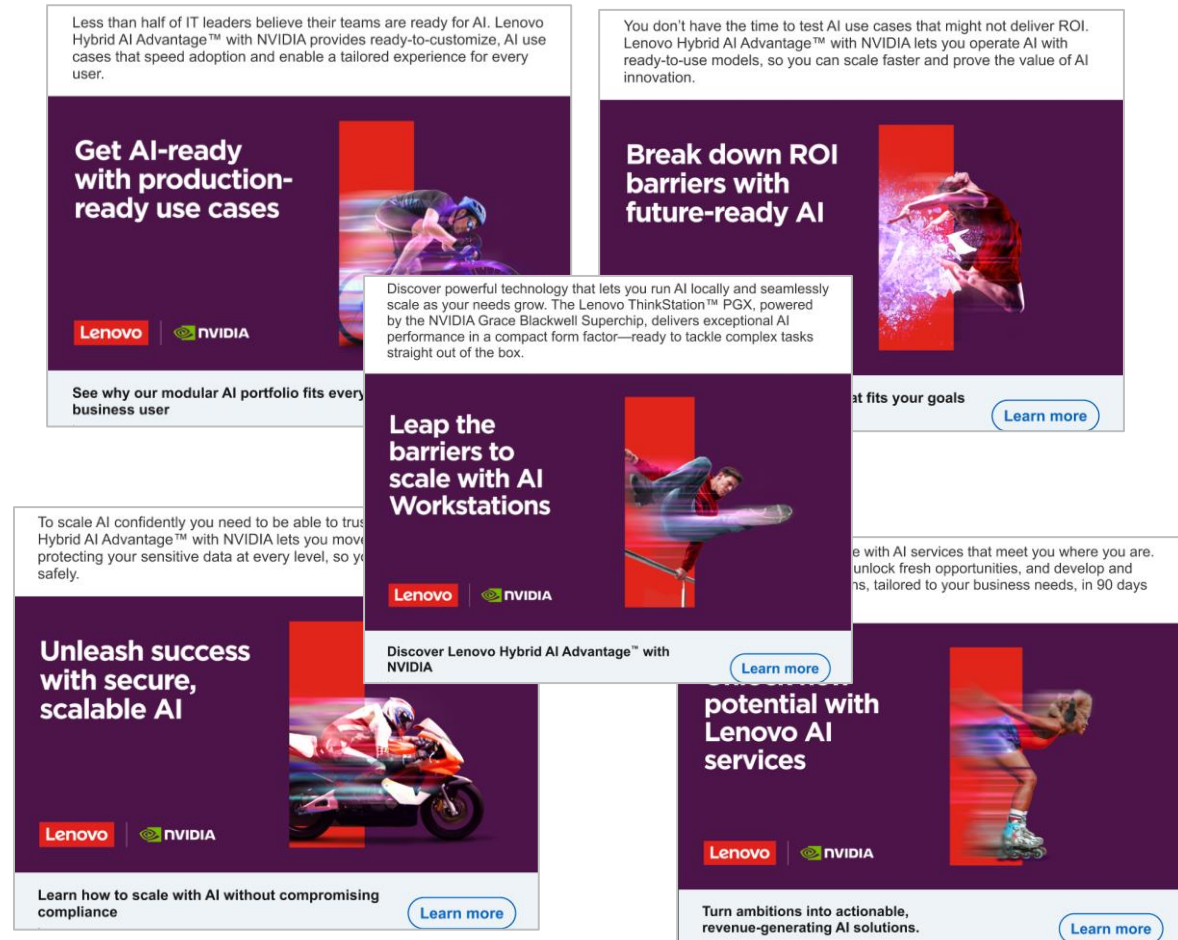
Less than half of IT leaders believe their teams are ready for AI. Lenovo Hybrid AI Advantage™ with NVIDIA provides ready-to-customize, AI use cases that speed adoption and enable a tailored experience for every user.

Get AI-ready with production-ready use cases

Lenovo NVIDIA

See why our modular AI portfolio fits every business user

You don't have the time to test AI use cases that might not deliver ROI. Lenovo Hybrid AI Advantage™ with NVIDIA lets you operate AI with ready-to-use models, so you can scale faster and prove the value of AI innovation.

Break down ROI barriers with future-ready AI

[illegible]at fits your goals

Learn more

Discover powerful technology that lets you run AI locally and seamlessly scale as your needs grow. The Lenovo ThinkStation™ PGX, powered by the NVIDIA Grace Blackwell Superchip, delivers exceptional AI performance in a compact form factor—ready to tackle complex tasks straight out of the box.

Leap the barriers to scale with AI Workstations

Lenovo NVIDIA

Discover Lenovo Hybrid AI Advantage™ with NVIDIA

Learn more

To scale AI confidently you need to be able to trus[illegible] Hybrid AI Advantage™ with NVIDIA lets you move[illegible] protecting your sensitive data at every level, so y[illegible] safely.

Unleash success with secure, scalable AI

Lenovo NVIDIA

Learn how to scale with AI without compromising compliance

Learn more

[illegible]e with AI services that meet you where you are. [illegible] unlock fresh opportunities, and develop and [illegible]ns, tailored to your business needs, in 90 days

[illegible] potential with Lenovo AI services

Lenovo NVIDIA

Turn ambitions into actionable, revenue-generating AI solutions.

Learn more